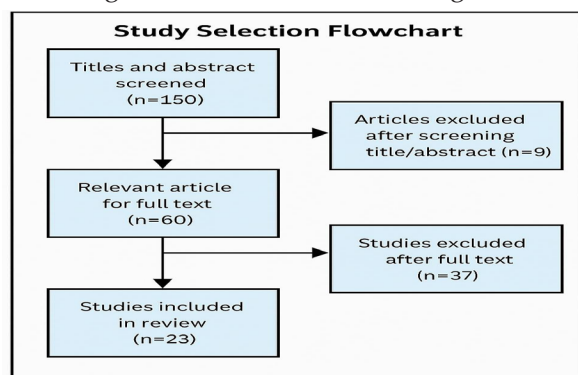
Study Selection Flowchart

Titles and abstract screened (n=150)

Articles excluded after screening title/abstract (n=9)

Relevant article for full text (n=60)

Studies excluded after full text (n=37)

Studies included in review (n=23)